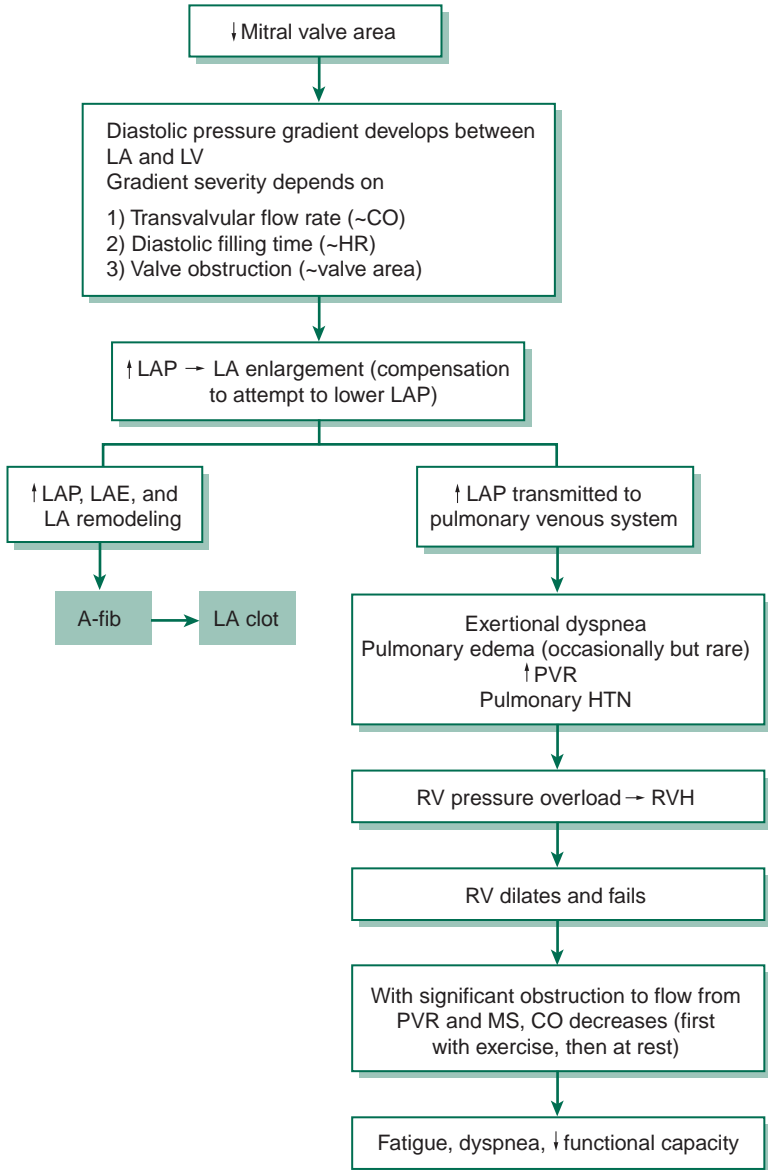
↓Mitral valve area

Diastolic pressure gradient develops between LA and LV
Gradient severity depends on

1) Transvalvular flow rate (~CO)
2) Diastolic filling time (~HR)
3) Valve obstruction (~valve area)

↑LAP → LA enlargement (compensation to attempt to lower LAP)

↑LAP, LAE, and LA remodeling

A-fib

LA clot

↑LAP transmitted to pulmonary venous system

Exertional dyspnea
Pulmonary edema (occasionally but rare)
↑PVR
Pulmonary HTN

RV pressure overload → RVH

RV dilates and fails

With significant obstruction to flow from PVR and MS, CO decreases (first with exercise, then at rest)

Fatigue, dyspnea, ↓functional capacity